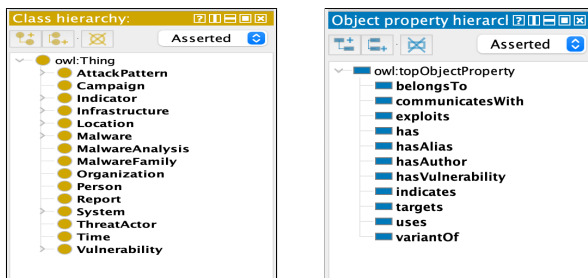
Class hierarchy:

Asserted

owl:Thing
AttackPattern
Campaign
Indicator
Infrastructure
Location
Malware
MalwareAnalysis
MalwareFamily
Organization
Person
Report
System
ThreatActor
Time
Vulnerability

Object property hierarcl

Asserted

owl:topObjectProperty
belongsTo
communicatesWith
exploits
has
hasAlias
hasAuthor
hasVulnerability
indicates
targets
uses
variantOf